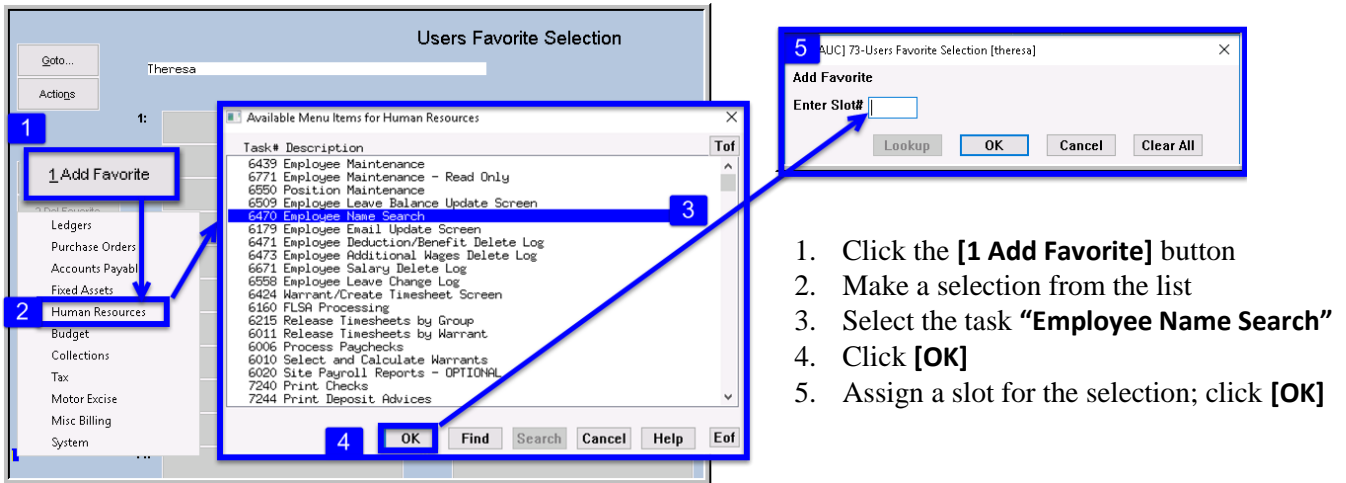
Goto...

Actions

Users Favorite Selection

Theresa

1

1:

1 Add Favorite

2 Del Favorite

Ledgers
Purchase Orders
Accounts Payabl
Fixed Assets

2

Human Resources
Budget
Collections
Tax
Motor Excise
Misc Billing
System

Available Menu Items for Human Resources

Task# Description

Tof

6439 Employee Maintenance
6771 Employee Maintenance - Read Only
6550 Position Maintenance
6509 Employee Leave Balance Update Screen
6470 Employee Name Search
6179 Employee Email Update Screen
6471 Employee Deduction/Benefit Delete Log
6473 Employee Additional Wages Delete Log
6671 Employee Salary Delete Log
6558 Employee Leave Change Log
6424 Warrant/Create Timesheet Screen
6160 FLSA Processing
6215 Release Timesheets by Group
6011 Release Timesheets by Warrant
6006 Process Paychecks
6010 Select and Calculate Warrants
6020 Site Payroll Reports - OPTIONAL
7240 Print Checks
7244 Print Deposit Advices

3

4

OK

Find

Search

Cancel

Help

Eof

5

AUC] 73-Users Favorite Selection [theresa]

Add Favorite

Enter Slot#

Lookup

OK

Cancel

Clear All

1. Click the **[1 Add Favorite]** button
2. Make a selection from the list
3. Select the task **“Employee Name Search”**
4. Click **[OK]**
5. Assign a slot for the selection; click **[OK]**